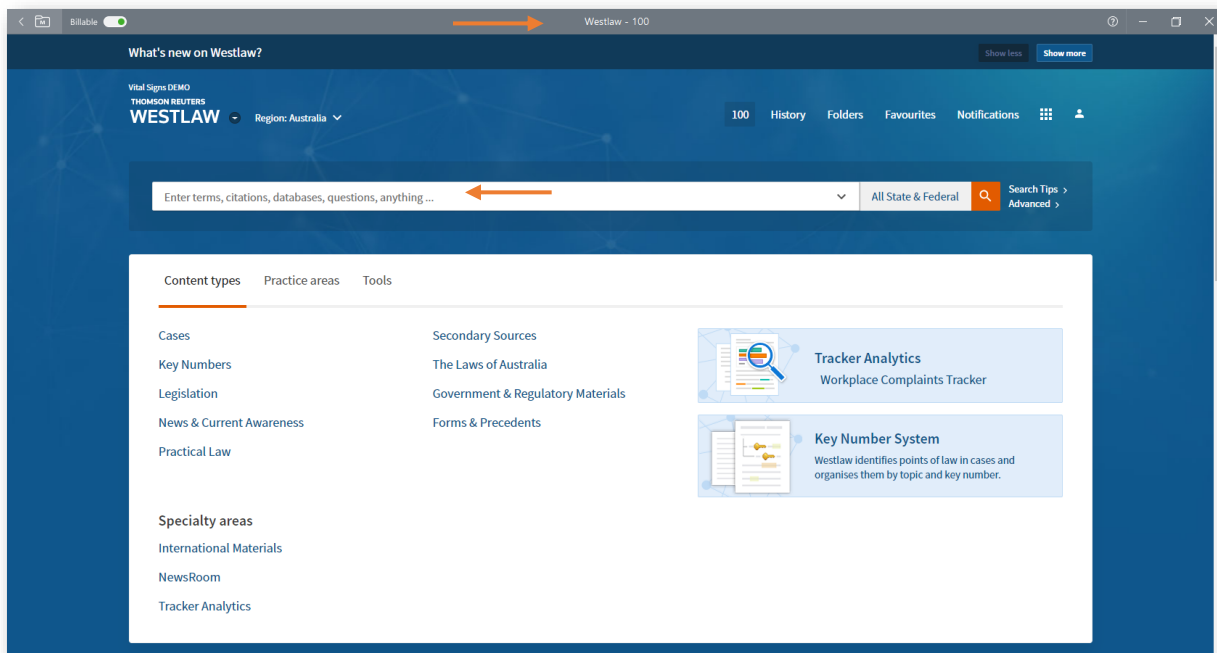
Billable

Westlaw - 100

What's new on Westlaw?

Show less

Show more

Vital Signs DEMO

THOMSON REUTERS

WESTLAW

Region: Australia

100

History

Folders

Favourites

Notifications

Enter terms, citations, databases, questions, anything ...

All State & Federal

Search Tips

Advanced

Content types

Practice areas

Tools

Cases

Key Numbers

Legislation

News & Current Awareness

Practical Law

Secondary Sources

The Laws of Australia

Government & Regulatory Materials

Forms & Precedents

Tracker Analytics

Workplace Complaints Tracker

Key Number System

Westlaw identifies points of law in cases and organises them by topic and key number.

Specialty areas

International Materials

NewsRoom

Tracker Analytics